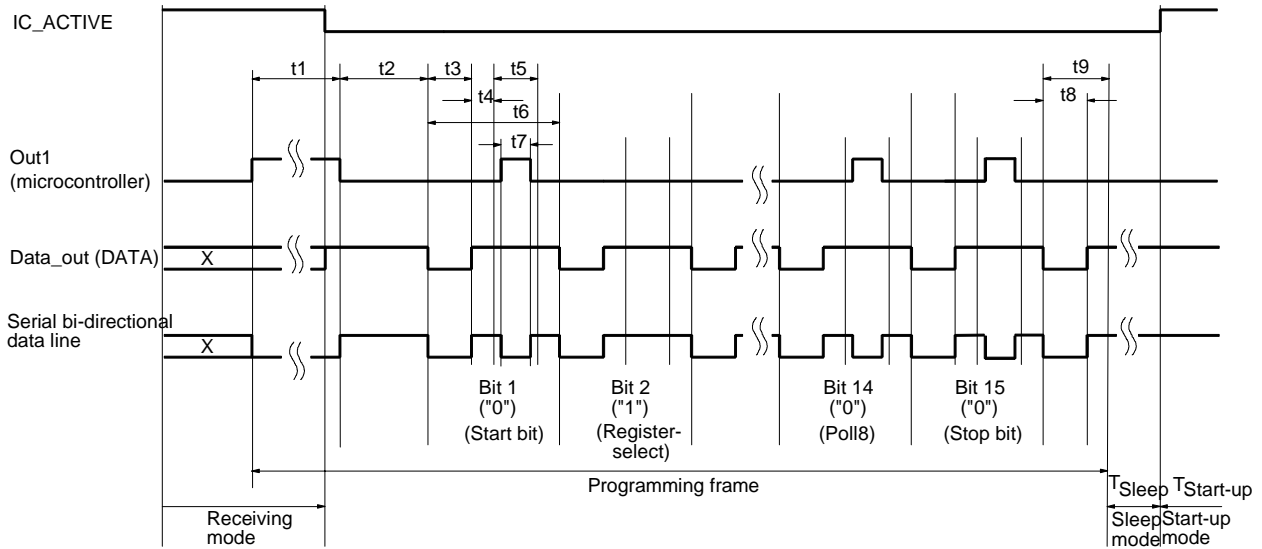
IC_ACTIVE

t1 t2 t3 t5 t4 t6 t7 t9 t8

Out1 (microcontroller)

Data_out (DATA)

X

Serial bi-directional data line

X

Bit 1 ("0") (Start bit)

Bit 2 ("1") (Register-select)

Bit 14 ("0") (Poll8)

Bit 15 ("0") (Stop bit)

Programming frame

$T_{Sleep}$ $T_{Start-up}$

Receiving mode

Sleep mode

Start-up mode